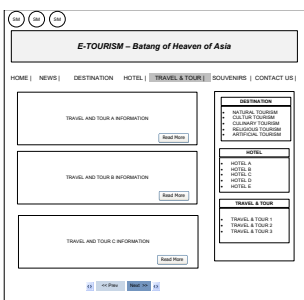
SM SM SM

E-TOURISM – Batang of Heaven of Asia

HOME | NEWS | DESTINATION HOTEL | TRAVEL & TOUR | SOUVENIRS | CONTACT US |

TRAVEL AND TOUR A INFORMATION

Read More

TRAVEL AND TOUR B INFORMATION

Read More

TRAVEL AND TOUR C INFORMATION

Read More

<< Prev Next >> 

DESTINATION

- NATURAL TOURISM
- CULTUR TOURISM
- CULINARY TOURISM
- RELIGIOUS TOURISM
- ARTIFICIAL TOURISM

HOTEL

- HOTEL A
- HOTEL B
- HOTEL C
- HOTEL D
- HOTEL E

TRAVEL & TOUR

- TRAVEL & TOUR 1
- TRAVEL & TOUR 2
- TRAVEL & TOUR 3